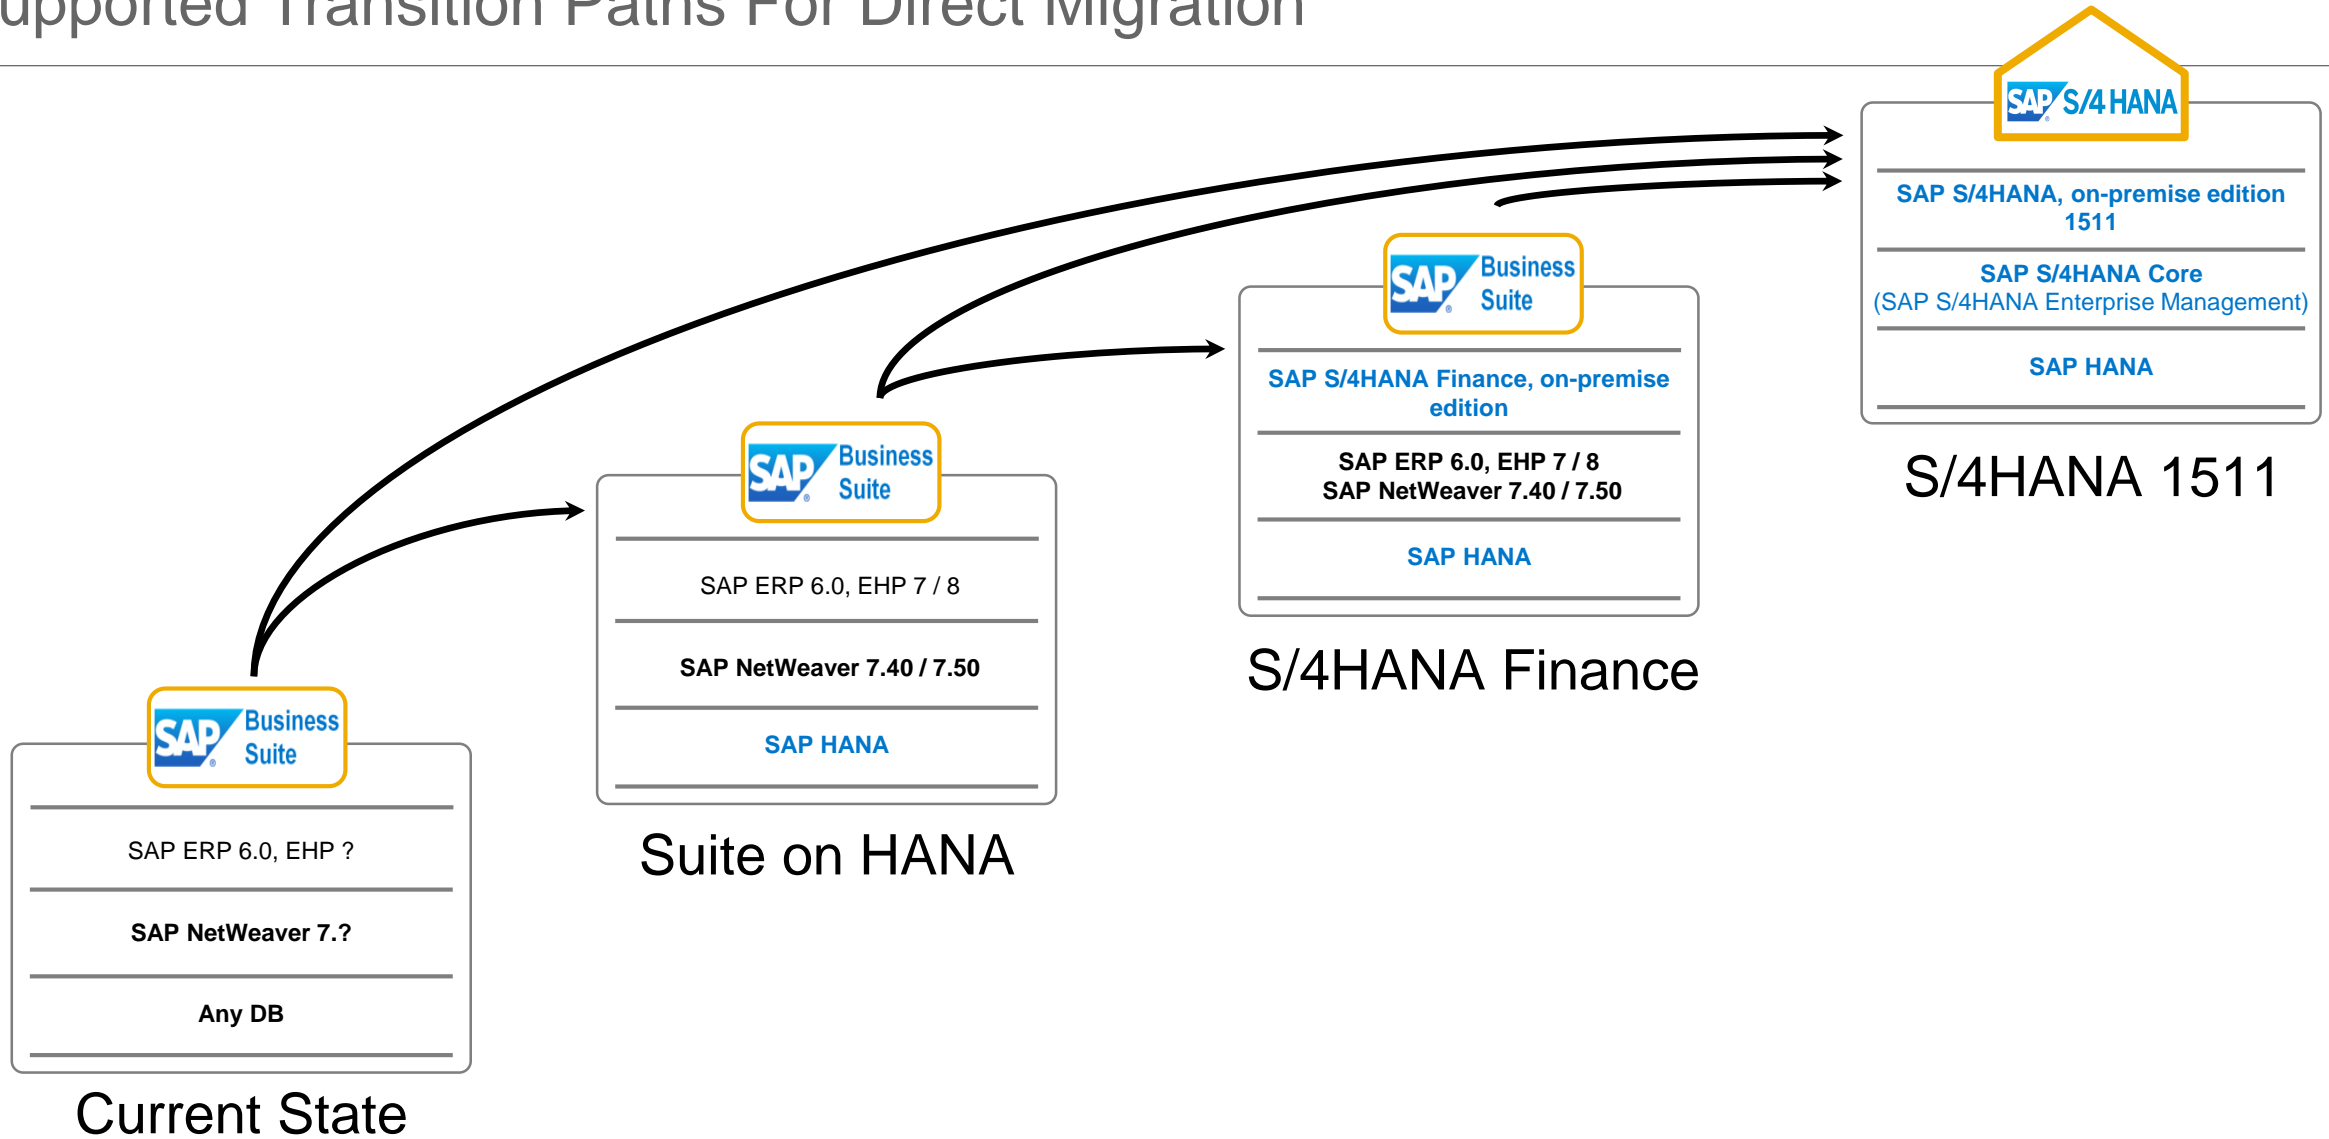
upported Transition Paths For Direct Migration

SAP S/4 HANA

SAP S/4HANA, on-premise edition 1511

SAP S/4HANA Core
(SAP S/4HANA Enterprise Management)

SAP HANA

S/4HANA 1511

SAP Business Suite

SAP S/4HANA Finance, on-premise edition

SAP ERP 6.0, EHP 7 / 8
SAP NetWeaver 7.40 / 7.50

SAP HANA

S/4HANA Finance

SAP Business Suite

SAP ERP 6.0, EHP 7 / 8

SAP NetWeaver 7.40 / 7.50

SAP HANA

Suite on HANA

SAP Business Suite

SAP ERP 6.0, EHP ?

SAP NetWeaver 7.?

Any DB

Current State